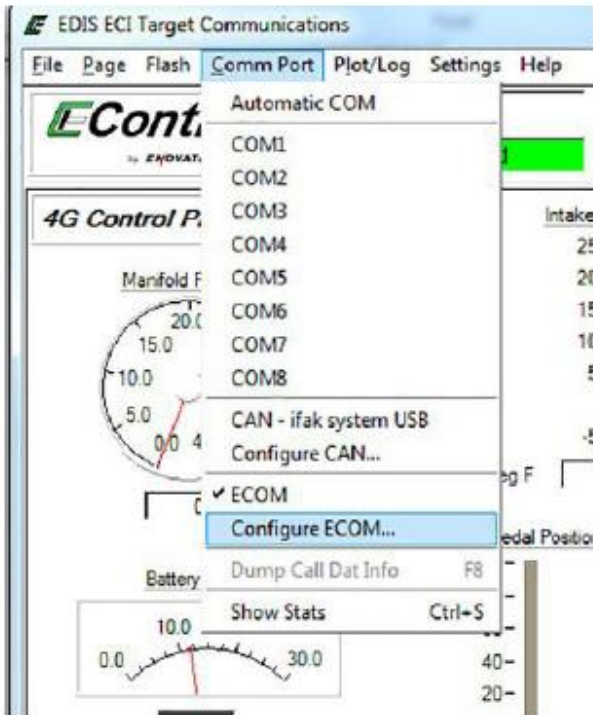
EDIS ECI Target Communications

File Page Flash Comm Port Plot/Log Settings Help

Automatic COM
COM1
COM2
COM3
COM4
COM5
COM6
COM7
COM8
CAN - ifak system USB
Configure CAN...
✓ ECOM
Configure ECOM...
Dump Call Dat Info F8
Show Stats Ctrl+S

ECont
by ENOVAT

4G Control P

Manifold F
20.0
15.0
10.0
5.0
0.0 4

Battery
10.0
0.0
30.0

Intake
25
20
15
10
5
-5

eg F

edal Position

40-
20-